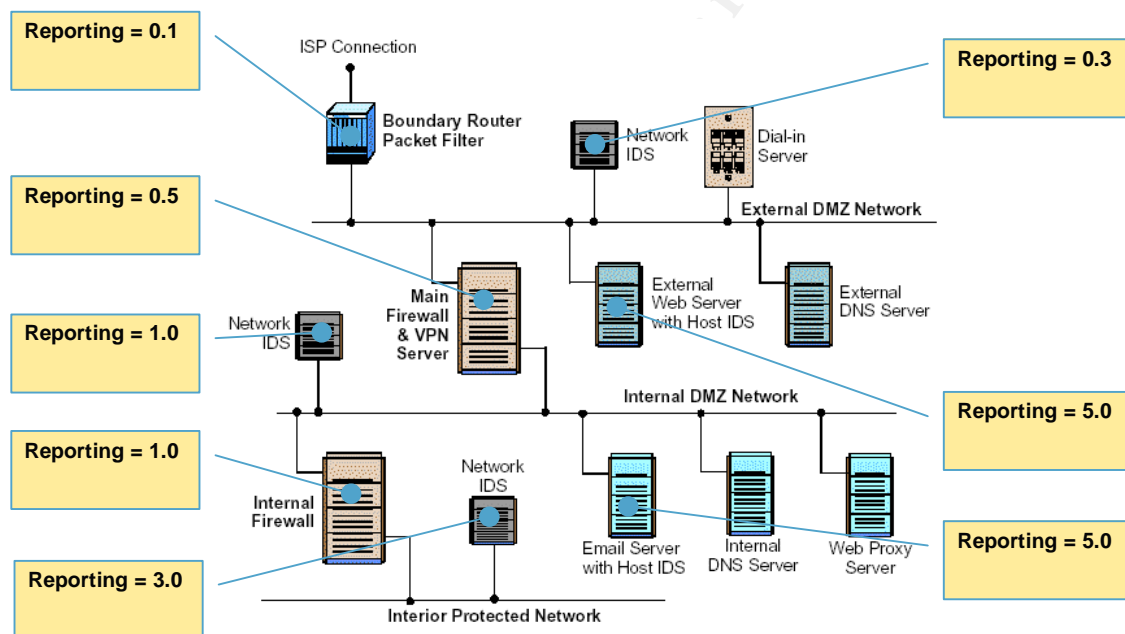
Reporting = 0.1

ISP Connection

Boundary Router Packet Filter

Reporting = 0.3

Network IDS

Dial-in Server

Reporting = 0.5

External DMZ Network

Main Firewall & VPN Server

External Web Server with Host IDS

External DNS Server

Reporting = 1.0

Network IDS

Internal DMZ Network

Reporting = 5.0

Reporting = 1.0

Network IDS

Internal Firewall

Email Server with Host IDS

Internal DNS Server

Web Proxy Server

Reporting = 5.0

Reporting = 3.0

Interior Protected Network